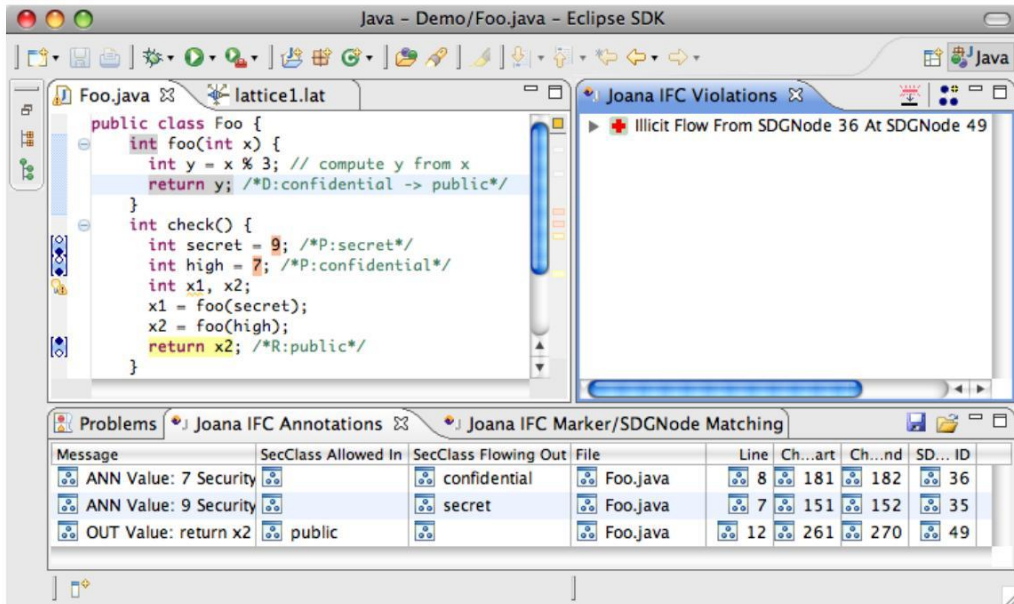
Java - Demo/Foo.java - Eclipse SDK

Java

Foo.java ☒ lattice1.lat

public class Foo {
int foo(int x) {
int y = x % 3; // compute y from x
return y; /*D:confidential -> public*/
}
int check() {
int secret = 9; /*P:secret*/
int high = 7; /*P:confidential*/
int x1, x2;
x1 = foo(secret);
x2 = foo(high);
return x2; /*R:public*/
}

Joana IFC Violations ☒

Illicit Flow From SDGNode 36 At SDGNode 49

Problems | Joana IFC Annotations ☒ | Joana IFC Marker/SDGNode Matching

| Message | SecClass Allowed In | SecClass Flowing Out | File | Line | Ch...art | Ch...nd | SD... ID |
|---|---|---|---|---|---|---|---|
| ANN Value: 7 Security | | confidential | Foo.java | 8 | 181 | 182 | 36 |
| ANN Value: 9 Security | | secret | Foo.java | 7 | 151 | 152 | 35 |
| OUT Value: return x2 | public | | Foo.java | 12 | 261 | 270 | 49 |